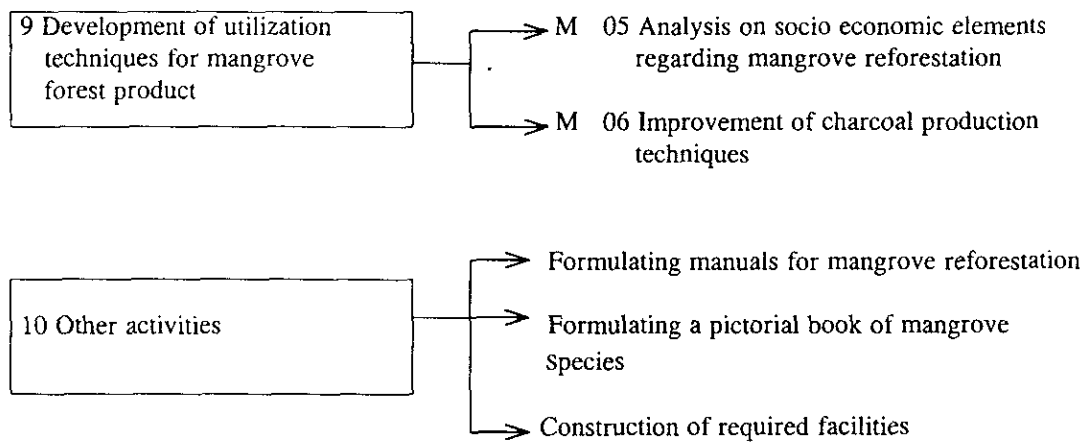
9 Development of utilization techniques for mangrove forest product

M 05 Analysis on socio economic elements regarding mangrove reforestation

M 06 Improvement of charcoal production techniques

10 Other activities

Formulating manuals for mangrove reforestation

Formulating a pictorial book of mangrove Species

Construction of required facilities